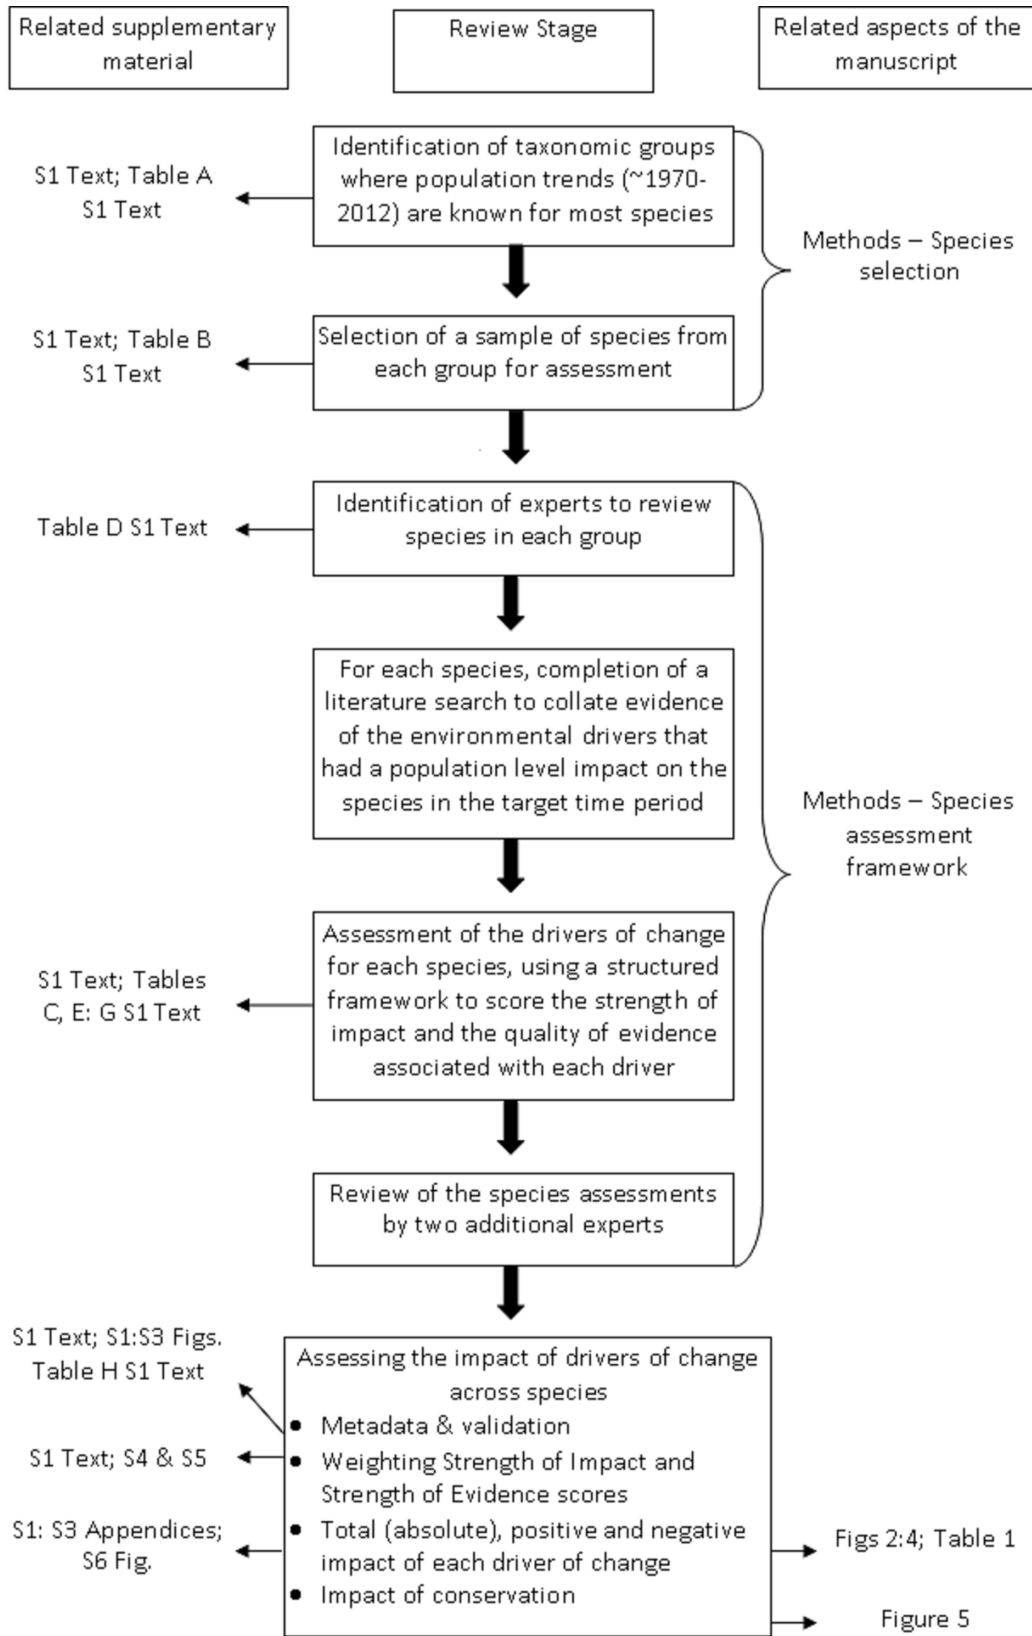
Related supplementary material

Review Stage

Related aspects of the manuscript

Identification of taxonomic groups where population trends (~1970-2012) are known for most species

S1 Text; Table A S1 Text

Selection of a sample of species from each group for assessment

S1 Text; Table B S1 Text

Methods – Species selection

Identification of experts to review species in each group

Table D S1 Text

For each species, completion of a literature search to collate evidence of the environmental drivers that had a population level impact on the species in the target time period

Methods – Species assessment framework

Assessment of the drivers of change for each species, using a structured framework to score the strength of impact and the quality of evidence associated with each driver

S1 Text; Tables C, E: G S1 Text

Review of the species assessments by two additional experts

Assessing the impact of drivers of change across species
• Metadata & validation
• Weighting Strength of Impact and Strength of Evidence scores
• Total (absolute), positive and negative impact of each driver of change
• Impact of conservation

S1 Text; S1:S3 Figs. Table H S1 Text

S1 Text; S4 & S5

S1: S3 Appendices; S6 Fig.

Figs 2:4; Table 1

Figure 5